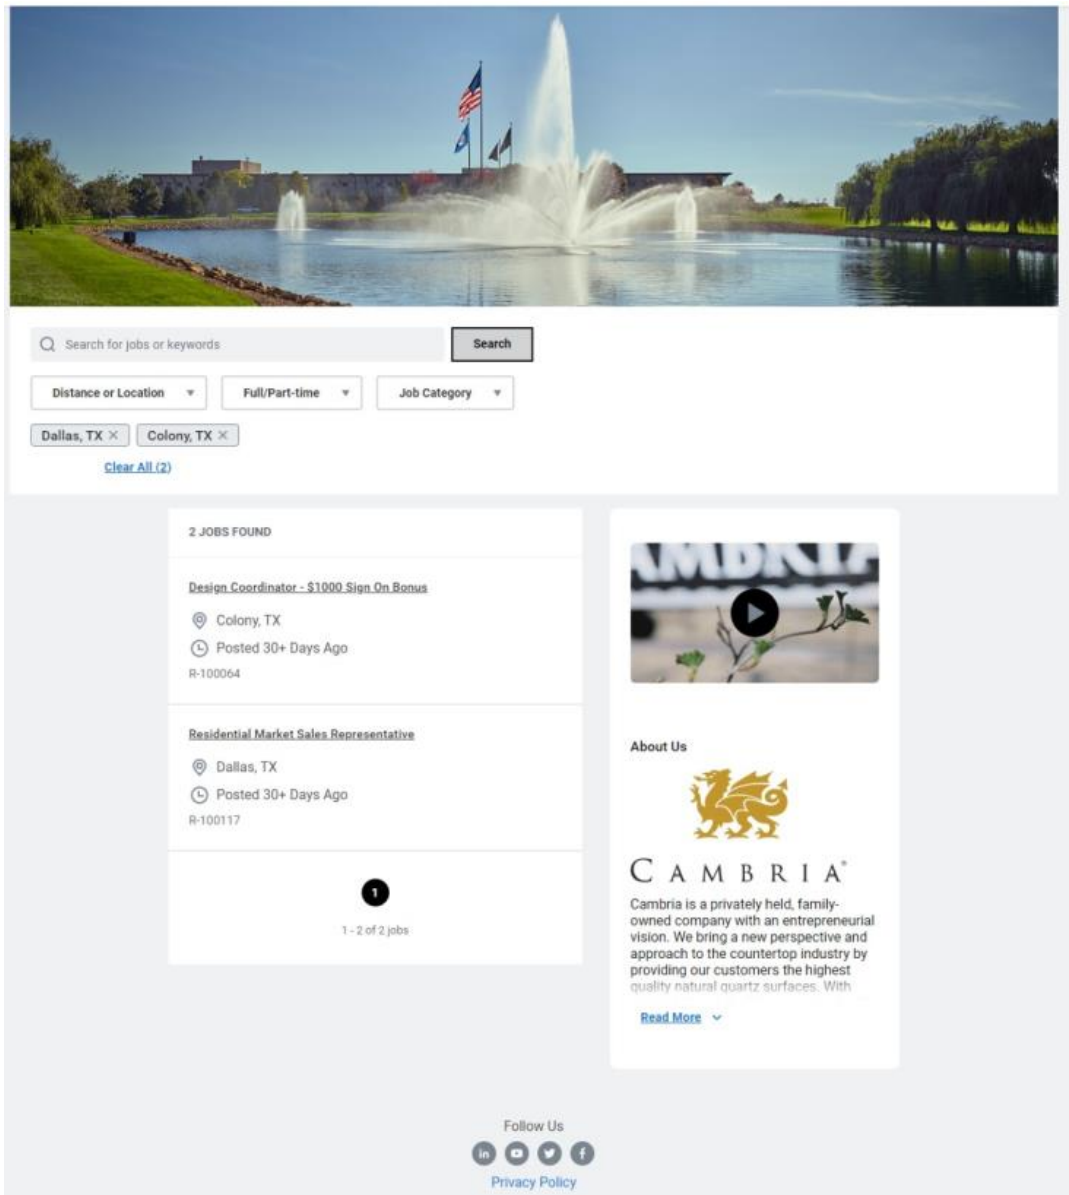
Search for jobs or keywords

Search

Distance or Location

Full/Part-time

Job Category

Dallas, TX ×

Colony, TX ×

Clear All (2)

2 JOBS FOUND

Design Coordinator - $1000 Sign On Bonus

Colony, TX

Posted 30+ Days Ago

R-100064

Residential Market Sales Representative

Dallas, TX

Posted 30+ Days Ago

R-100117

1

1 - 2 of 2 jobs

About Us

CAMBRIA®

Cambria is a privately held, family-owned company with an entrepreneurial vision. We bring a new perspective and approach to the countertop industry by providing our customers the highest quality natural quartz surfaces. With

Read More

Follow Us

Privacy Policy